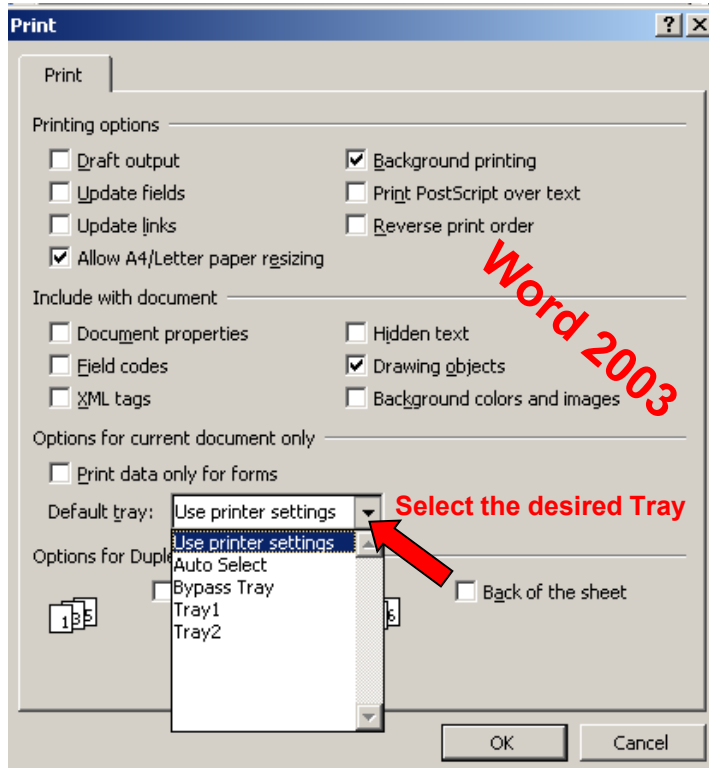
Print

Print

Printing options

Draft output

Update fields

Update links

Allow A4/Letter paper resizing

Background printing

Print PostScript over text

Reverse print order

Word 2003

Include with document

Document properties

Field codes

XML tags

Hidden text

Drawing objects

Background colors and images

Options for current document only

Print data only for forms

Default tray: Use printer settings

Select the desired Tray

Use printer settings
Auto Select
Bypass Tray
Tray1
Tray2

Options for Duple

Back of the sheet

OK

Cancel